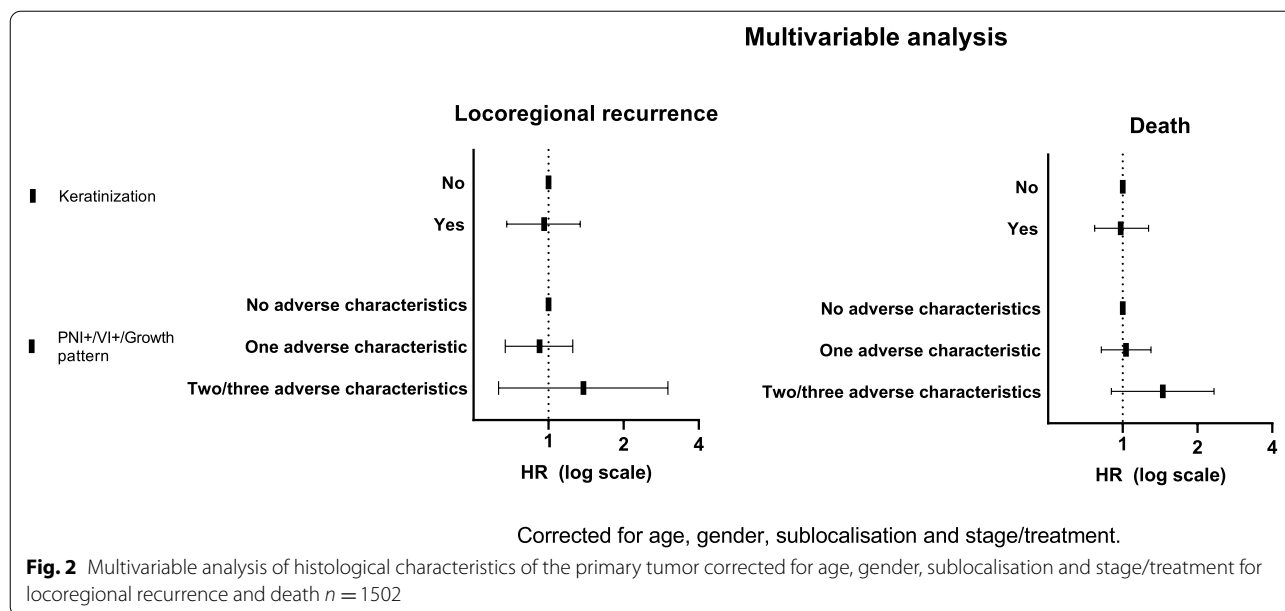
Multivariable analysis

Keratinization

PNI+/VI+/Growth pattern

Locoregional recurrence

No

Yes

No adverse characteristics

One adverse characteristic

Two/three adverse characteristics

1 2 4

HR (log scale)

Death

No

Yes

No adverse characteristics

One adverse characteristic

Two/three adverse characteristics

1 2 4

HR (log scale)

Corrected for age, gender, sublocalisation and stage/treatment.

**Fig. 2** Multivariable analysis of histological characteristics of the primary tumor corrected for age, gender, sublocalisation and stage/treatment for locoregional recurrence and death $n = 1502$